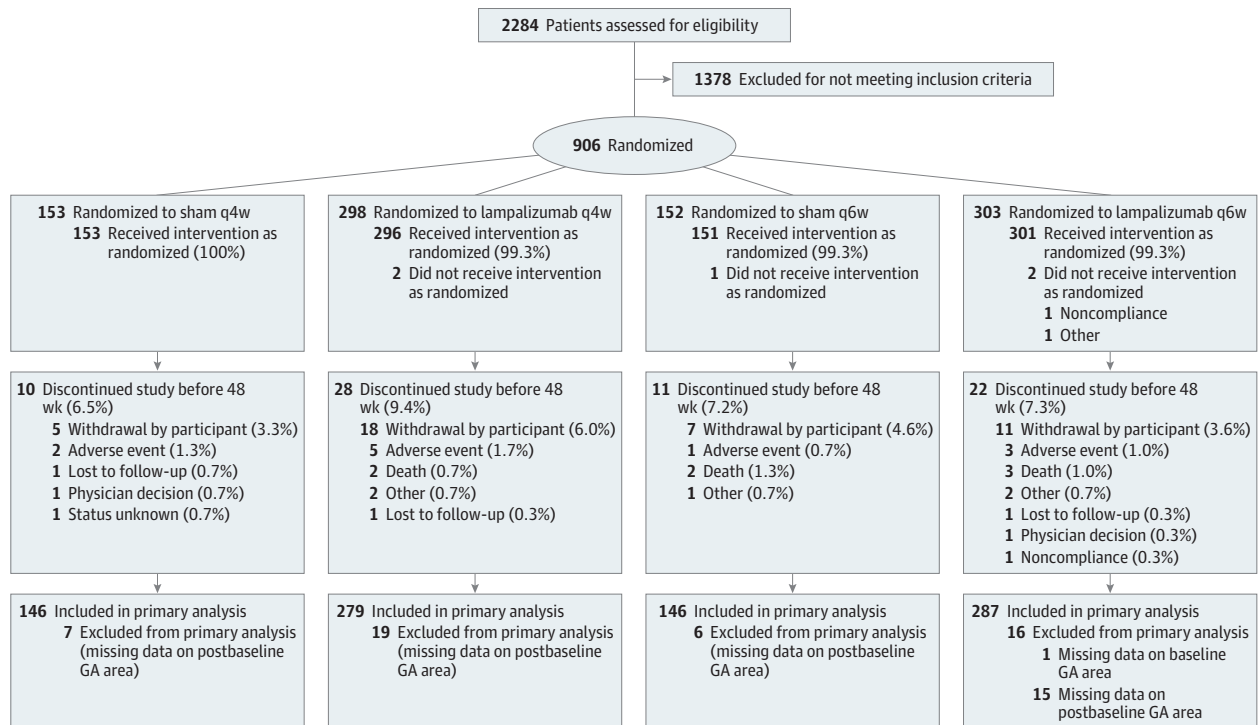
**2284** Patients assessed for eligibility

**1378** Excluded for not meeting inclusion criteria

**906** Randomized

**153** Randomized to sham q4w
**153** Received intervention as randomized (100%)

**10** Discontinued study before 48 wk (6.5%)
**5** Withdrawal by participant (3.3%)
**2** Adverse event (1.3%)
**1** Lost to follow-up (0.7%)
**1** Physician decision (0.7%)
**1** Status unknown (0.7%)

**146** Included in primary analysis
**7** Excluded from primary analysis (missing data on postbaseline GA area)

**298** Randomized to lampalizumab q4w
**296** Received intervention as randomized (99.3%)
**2** Did not receive intervention as randomized

**28** Discontinued study before 48 wk (9.4%)
**18** Withdrawal by participant (6.0%)
**5** Adverse event (1.7%)
**2** Death (0.7%)
**2** Other (0.7%)
**1** Lost to follow-up (0.3%)

**279** Included in primary analysis
**19** Excluded from primary analysis (missing data on postbaseline GA area)

**152** Randomized to sham q6w
**151** Received intervention as randomized (99.3%)
**1** Did not receive intervention as randomized

**11** Discontinued study before 48 wk (7.2%)
**7** Withdrawal by participant (4.6%)
**1** Adverse event (0.7%)
**2** Death (1.3%)
**1** Other (0.7%)

**146** Included in primary analysis
**6** Excluded from primary analysis (missing data on postbaseline GA area)

**303** Randomized to lampalizumab q6w
**301** Received intervention as randomized (99.3%)
**2** Did not receive intervention as randomized
**1** Noncompliance
**1** Other

**22** Discontinued study before 48 wk (7.3%)
**11** Withdrawal by participant (3.6%)
**3** Adverse event (1.0%)
**3** Death (1.0%)
**2** Other (0.7%)
**1** Lost to follow-up (0.3%)
**1** Physician decision (0.3%)
**1** Noncompliance (0.3%)

**287** Included in primary analysis
**16** Excluded from primary analysis
**1** Missing data on baseline GA area
**15** Missing data on postbaseline GA area